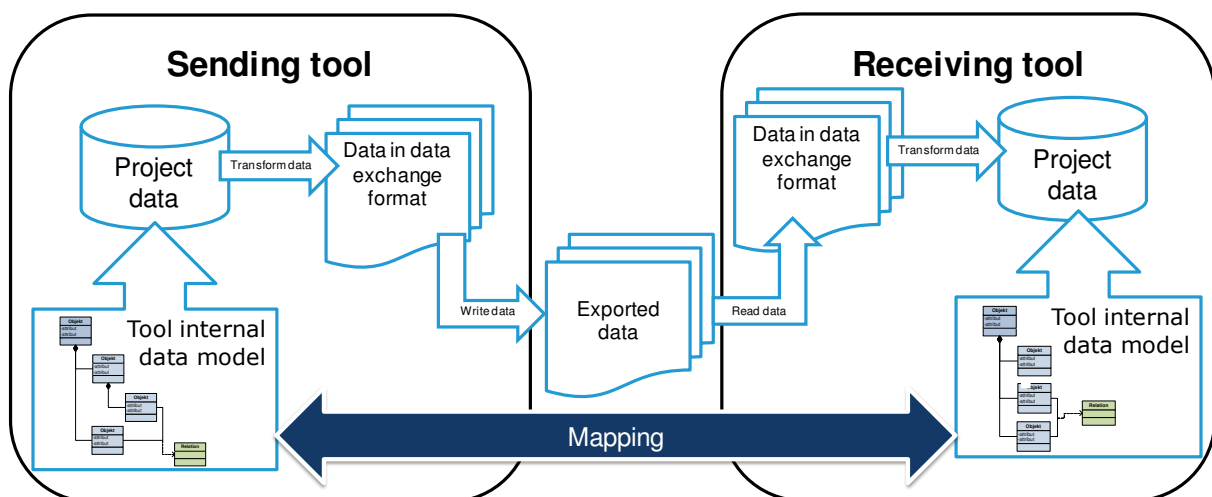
Sending tool

Project data

Transform data

Data in data exchange format

Tool internal data model

Objekt
attribut
attribut

Objekt
attribut
attribut

Objekt
attribut
attribut

Objekt
attribut
attribut

Relation

Write data

Exported data

Read data

Receiving tool

Data in data exchange format

Transform data

Project data

Tool internal data model

Objekt
attribut
attribut

Objekt
attribut
attribut

Objekt
attribut
attribut

Objekt
attribut
attribut

Relation

Mapping